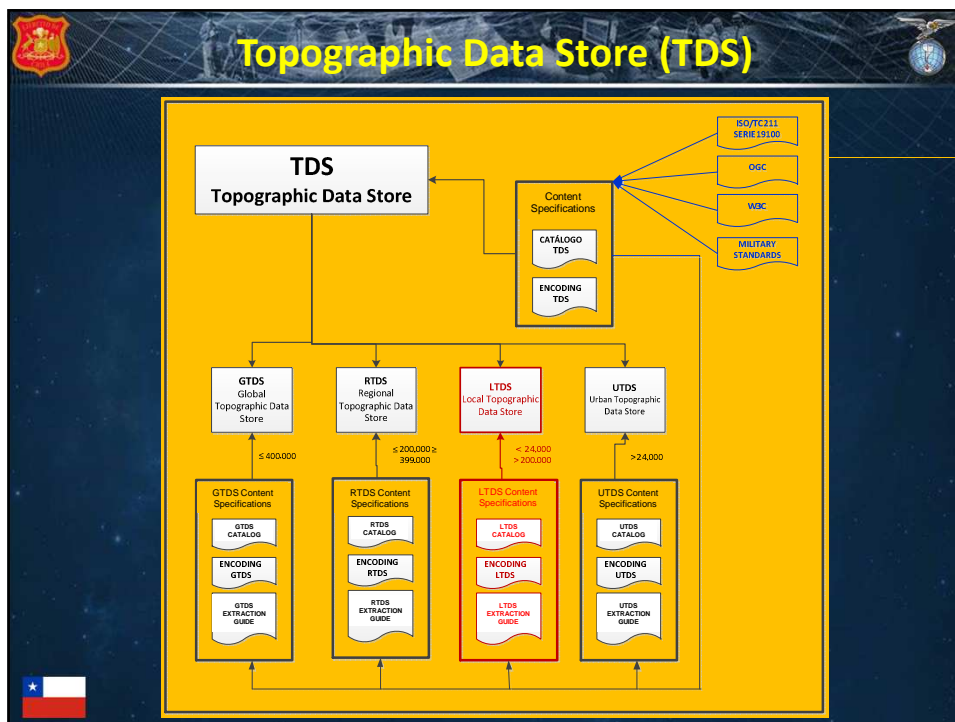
Topographic Data Store (TDS)

TDS
Topographic Data Store

Content Specifications

CATÁLOGO TDS

ENCODING TDS

ISO/TC211 SERIE 19100

OGC

W3C

MILITARY STANDARDS

GTDS
Global Topographic Data Store

RTDS
Regional Topographic Data Store

LTDS
Local Topographic Data Store

UTDS
Urban Topographic Data Store

≤ 400.000

≤ 200.000 ≥ 399.000

< 24.000
> 200.000

>24.000

GTDS Content Specifications

GTDS CATALOG

ENCODING GTDS

GTDS EXTRACTION GUIDE

RTDS Content Specifications

RTDS CATALOG

ENCODING RTDS

RTDS EXTRACTION GUIDE

LTDS Content Specifications

LTDS CATALOG

ENCODING LTDS

LTDS EXTRACTION GUIDE

UTDS Content Specifications

UTDS CATALOG

ENCODING UTDS

UTDS EXTRACTION GUIDE